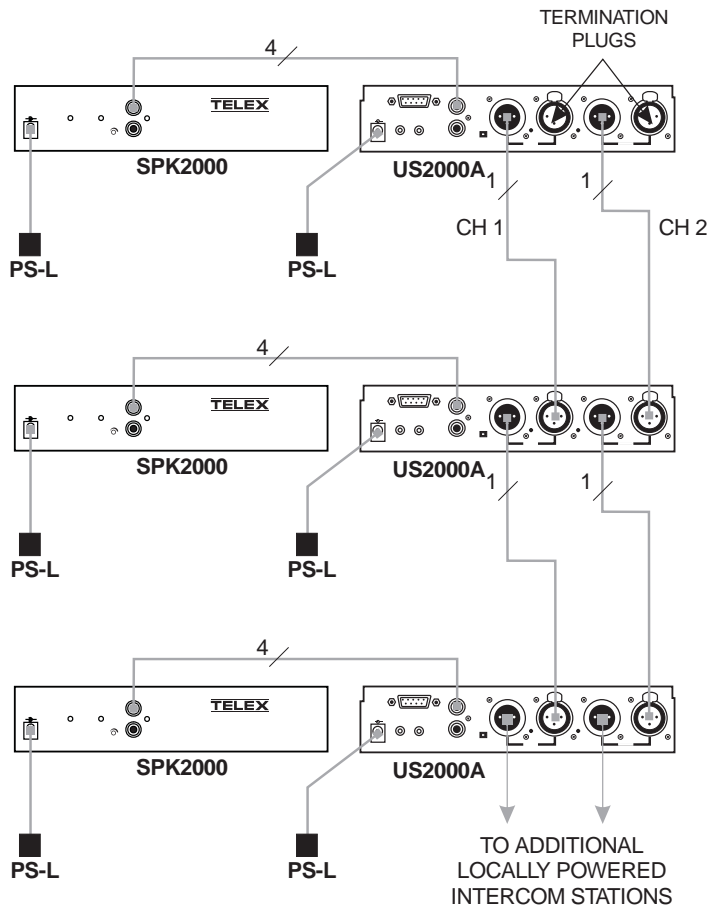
TERMINATION PLUGS

4

TELEX

SPK2000

US2000A

1

1

CH 1

CH 2

PS-L

PS-L

4

TELEX

SPK2000

US2000A

1

1

PS-L

PS-L

4

TELEX

SPK2000

US2000A

PS-L

PS-L

TO ADDITIONAL LOCALLY POWERED INTERCOM STATIONS